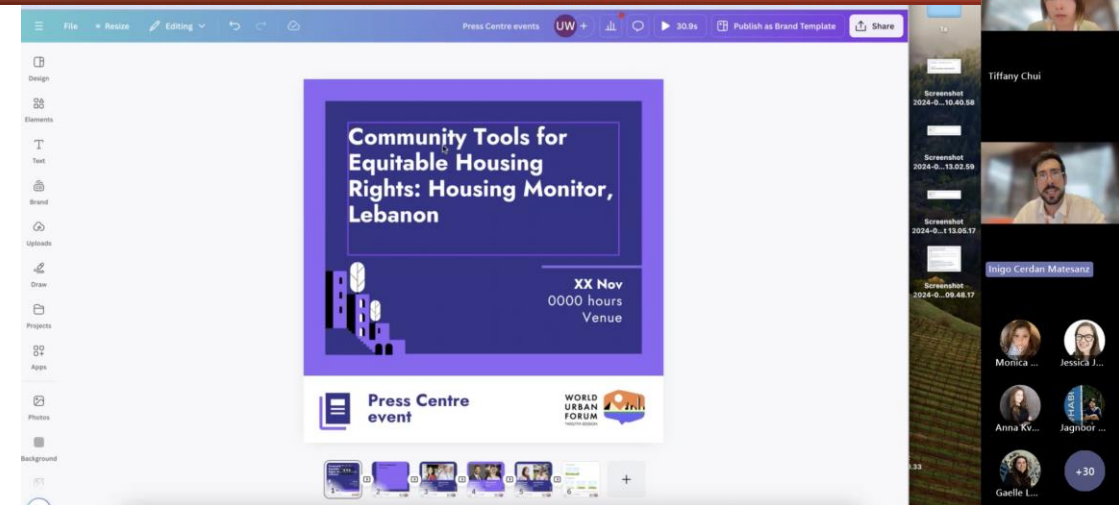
File Resize Editing

Press Centre events UW + 30.9s Publish as Brand Template Share

Design
Elements
Text
Brand
Uploads
Draw
Projects
Apps
Photos
Background

Community Tools for Equitable Housing Rights: Housing Monitor, Lebanon

XX Nov
0000 hours
Venue

Press Centre event

WORLD URBAN FORUM

1 2 3 4 5 6 +

Screenshot 2024-0...10.40.58
Screenshot 2024-0...13.02.59
Screenshot 2024-0...t 13.05.17
Screenshot 2024-0...09.48.17

Tiffany Chui
Inigo Cerdan Matesanz
Monica ...
Jessica J...
Anna Kv...
Jagnoor ...
Gaelle L...
+30